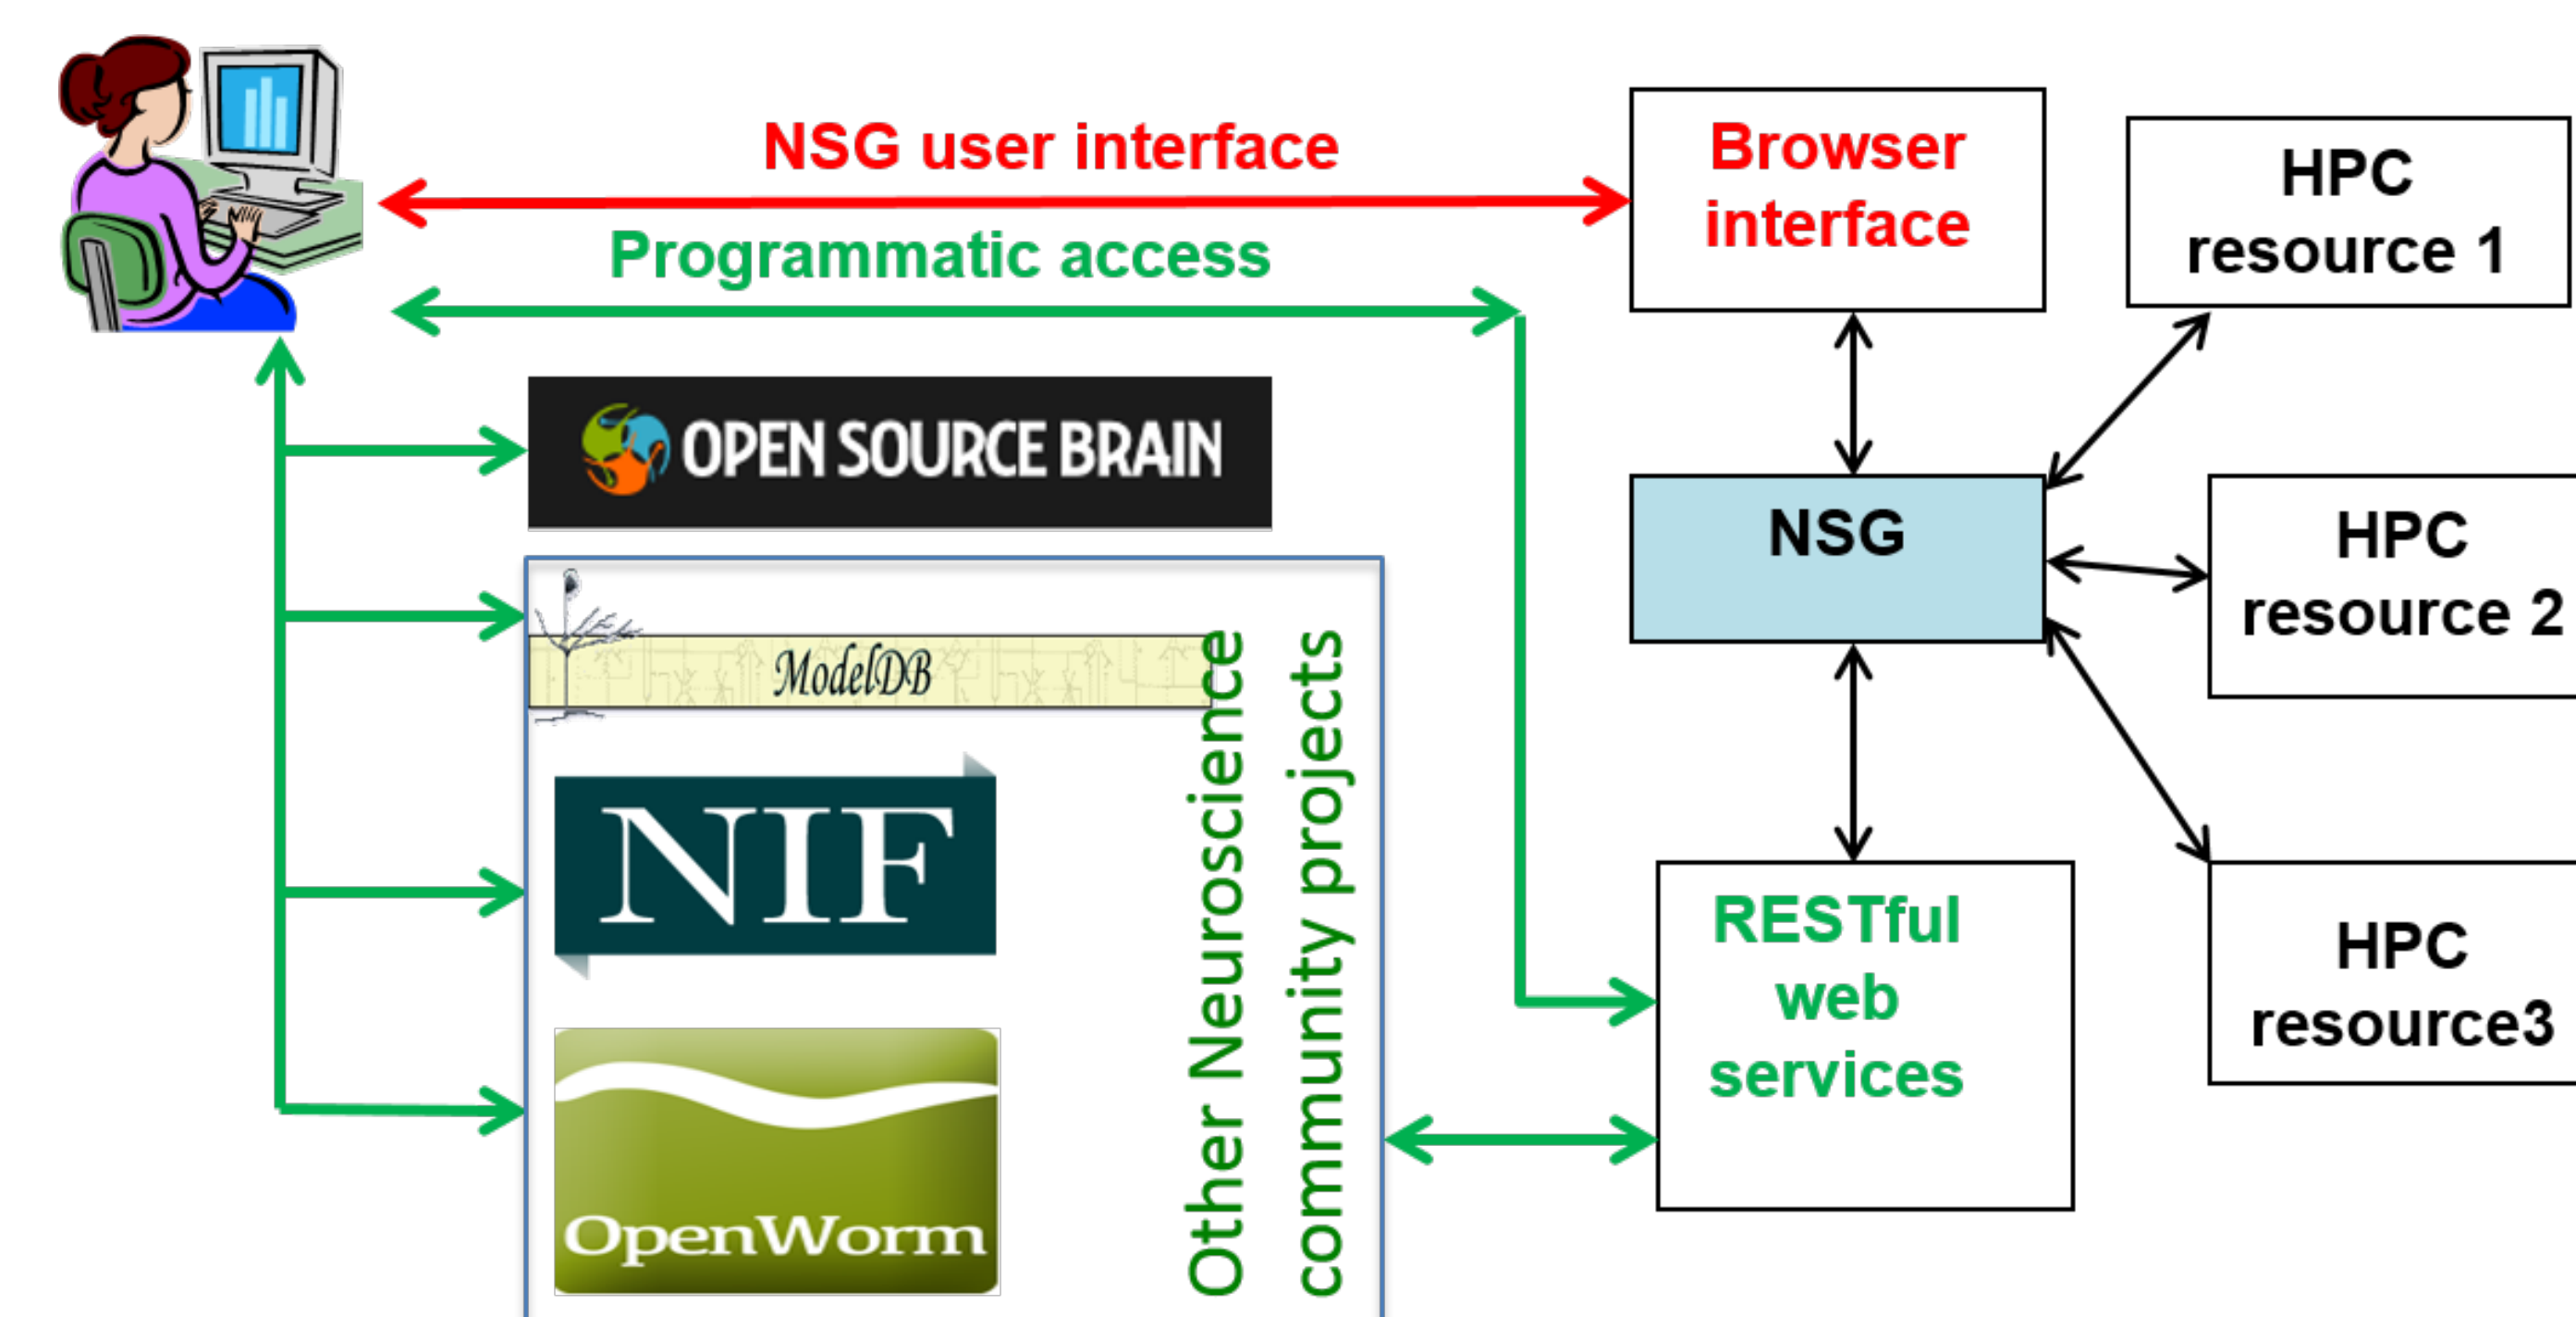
NSG user interface

Programmatic access

Browser interface

HPC resource 1

OPEN SOURCE BRAIN

ModelDB

NIF

OpenWorm

Other Neuroscience community projects

NSG

HPC resource 2

RESTful web services

HPC resource3